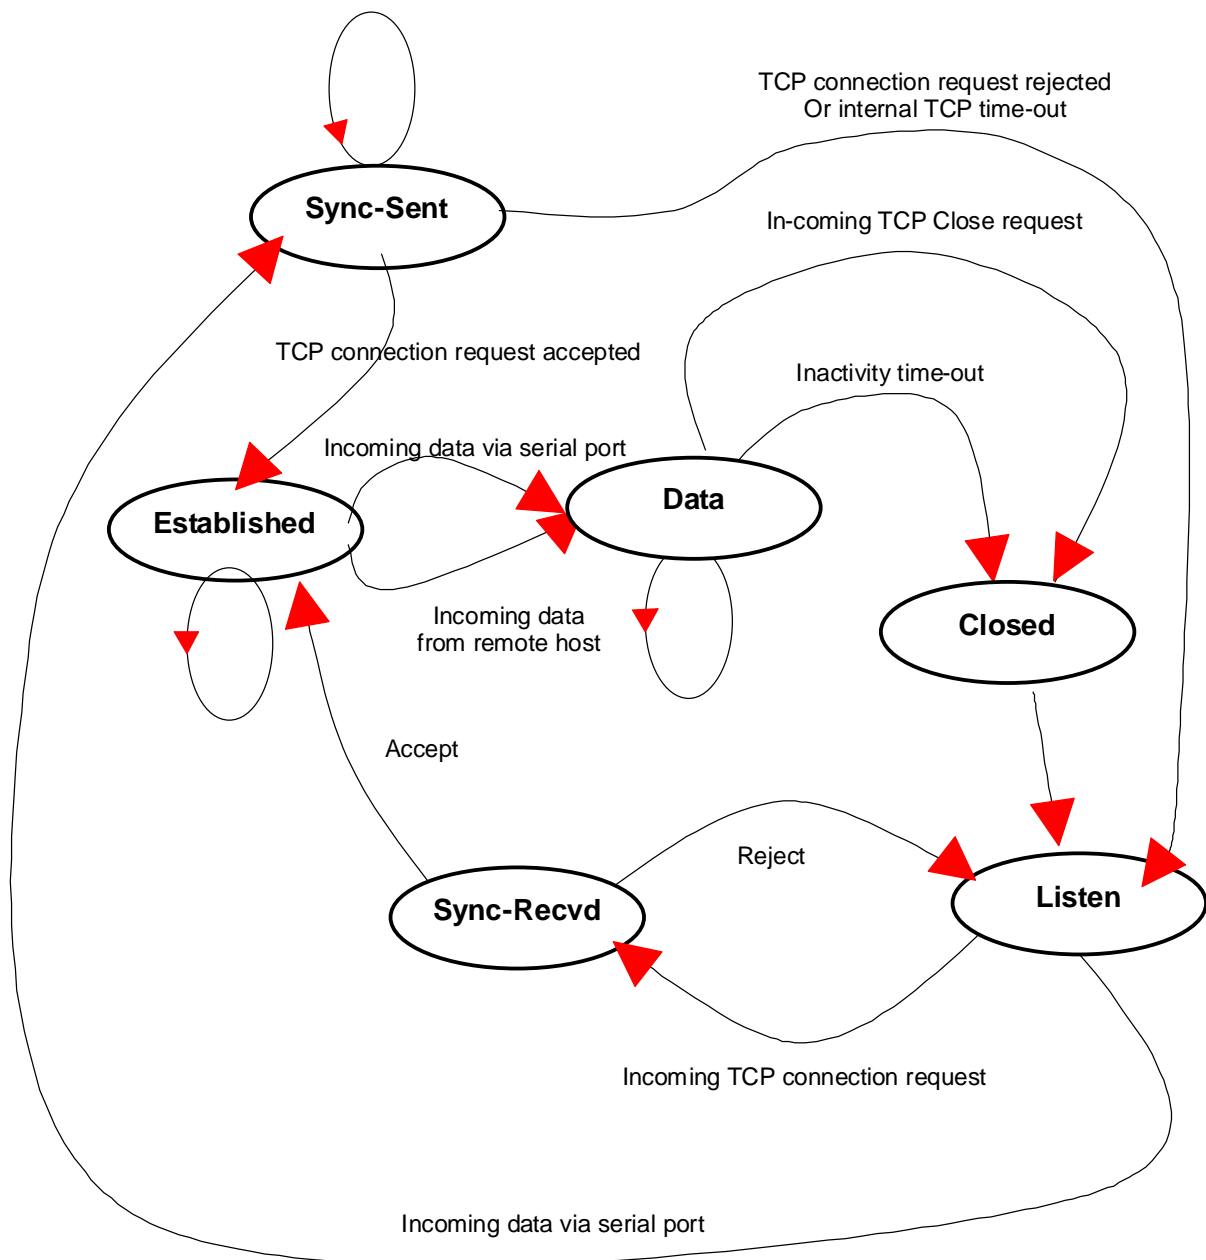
TCP connection request rejected
Or internal TCP time-out

Sync-Sent

In-coming TCP Close request

TCP connection request accepted

Inactivity time-out

Incoming data via serial port

Established

Data

Closed

Incoming data
from remote host

Accept

Reject

Sync-Recvd

Listen

Incoming TCP connection request

Incoming data via serial port